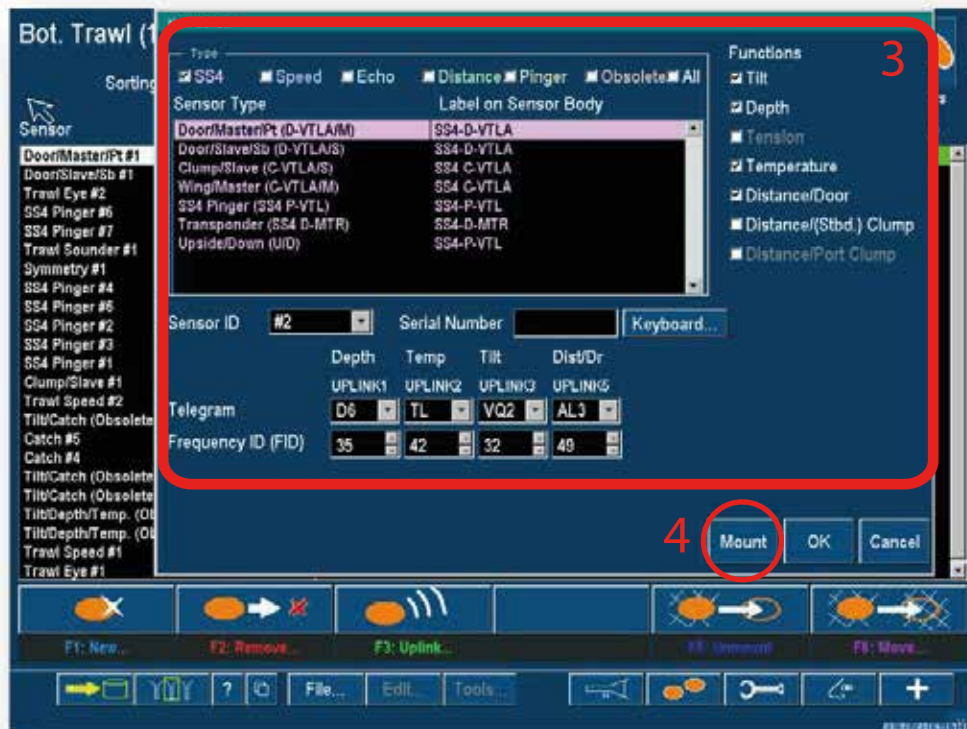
Bot. Trawl (1

Sorting

Sensor

Door/Master/Pt #1
Door/Slave/Sb #1
Trawl Eye #2
SS4 Pinger #6
SS4 Pinger #7
Trawl Sounder #1
Symmetry #1
SS4 Pinger #4
SS4 Pinger #5
SS4 Pinger #2
SS4 Pinger #3
SS4 Pinger #1
Clump/Slave #1
Trawl Speed #2
Tilt/Catch (Obsolete
Catch #5
Catch #4
Tilt/Catch (Obsolete
Tilt/Catch (Obsolete
Tilt/Depth/Temp. (Ob
Tilt/Depth/Temp. (Ob
Trawl Speed #1
Trawl Eye #1

Type
☑ SS4 ■ Speed ■ Echo ■ Distance ■ Pinger ■ Obsolete ■ All

Sensor Type | Label on Sensor Body
Door/Master/Pt (D-VTLA/M) | SS4-D-VTLA
Door/Slave/Sb (D-VTLA/S) | SS4-D-VTLA
Clump/Slave (C-VTLA/S) | SS4 C-VTLA
Wing/Master (C-VTLA/M) | SS4 C-VTLA
SS4 Pinger (SS4 P-VTL) | SS4-P-VTL
Transponder (SS4 D-MTR) | SS4-D-MTR
Upside/Down (U/D) | SS4-P-VTL

Functions
☑ Tilt
☑ Depth
■ Tension
☑ Temperature
☑ Distance/Door
■ Distance/(Stbd.) Clump
■ Distance/Port Clump

3

Sensor ID #2 Serial Number Keyboard...

| | Depth | Temp | Tilt | Dist/Dr |
|---|---|---|---|---|
| | UPLINK1 | UPLINK2 | UPLINK3 | UPLINK5 |
| Telegram | D6 | TL | VQ2 | AL3 |
| Frequency ID (FID) | 35 | 42 | 32 | 49 |

4 Mount OK Cancel

F1: New... F2: Remove... F3: Uplink... F5: Unmount F6: Move...

File... Edit... Tools...